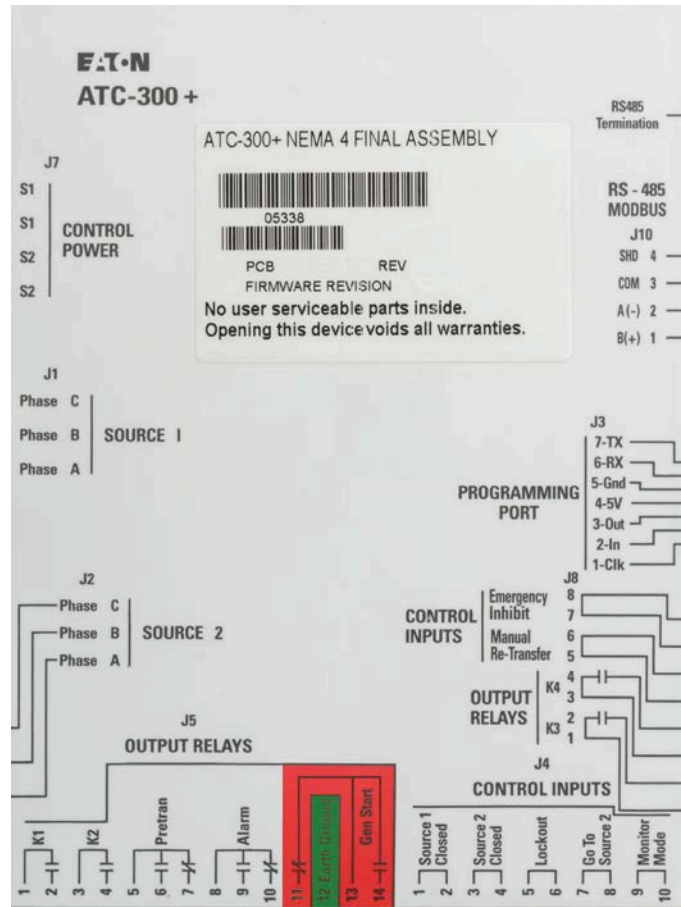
E:T·N
ATC-300 +

ATC-300+ NEMA 4 FINAL ASSEMBLY
05338
PCB REV
FIRMWARE REVISION
No user serviceable parts inside.
Opening this device voids all warranties.

RS485 Termination

RS - 485 MODBUS
J10
SHD 4
COM 3
A(-) 2
B(+) 1

J7
S1
S1
S2
S2
CONTROL POWER

J1
Phase C
Phase B
Phase A
SOURCE I

J3
7-TX
6-RX
5-Gnd
4-5V
3-Out
2-In
1-Clk
PROGRAMMING PORT

J2
Phase C
Phase B
Phase A
SOURCE 2

J8
CONTROL INPUTS
Emergency Inhibit 8 7
Manual Re-Transfer 6 5

OUTPUT RELAYS
K4 4 3
K3 2 1

J5
OUTPUT RELAYS

J4
CONTROL INPUTS

K1
K2
Pretran
Alarm
12 Earth Ground
Gen Start
1 2 3 4 5 6 7 8 9 10 11 12 13 14

Source 1 Closed
Source 2 Closed
Lockout
Go To Source 2
Monitor Mode
1 2 3 4 5 6 7 8 9 10